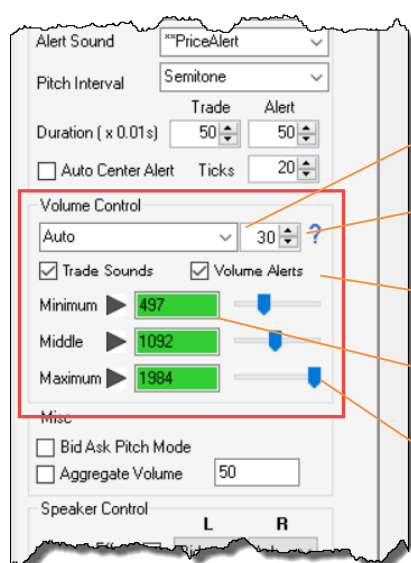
Alert Sound **PriceAlert

Pitch Interval Semitone

Trade Alert

Duration ( x 0.01s) 50 50

Auto Center Alert Ticks 20

Volume Control

Auto 30 ?

Trade Sounds Volume Alerts

Minimum 497

Middle 1092

Maximum 1984

Misc

Bid Ask Pitch Mode

Aggregate Volume 50

Speaker Control

L R